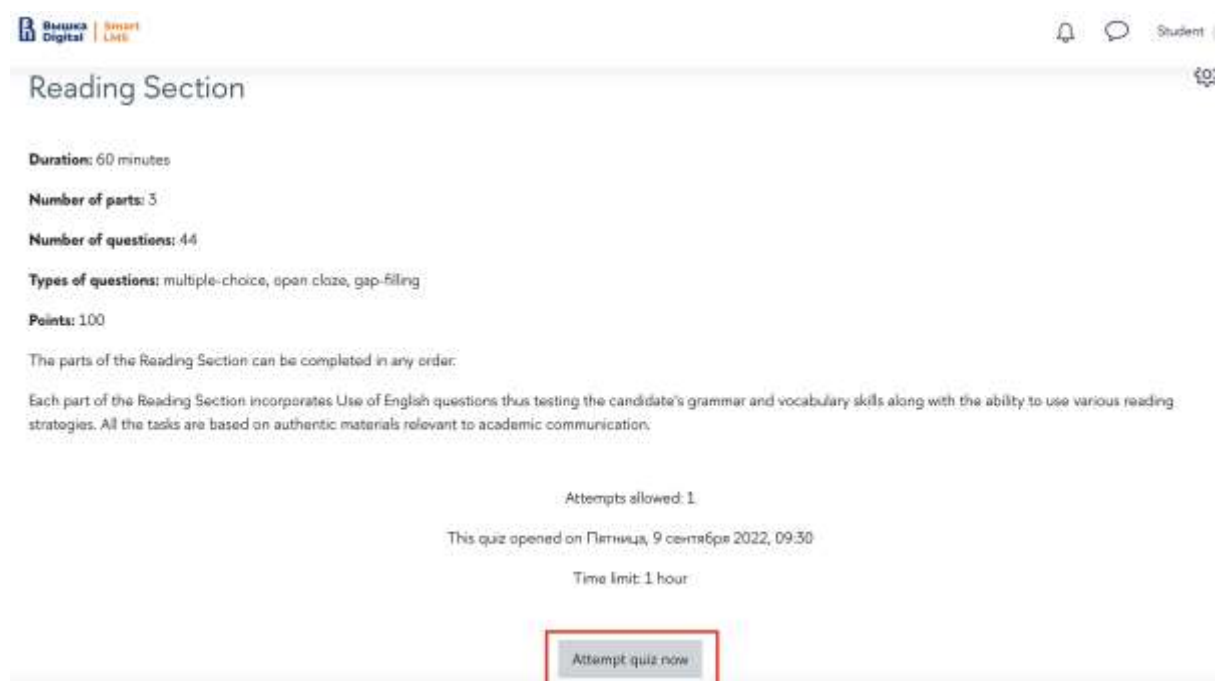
Вышка Digital | Smart LMS

Student

Reading Section

Duration: 60 minutes

Number of parts: 3

Number of questions: 44

Types of questions: multiple-choice, open cloze, gap-filling

Points: 100

The parts of the Reading Section can be completed in any order.

Each part of the Reading Section incorporates Use of English questions thus testing the candidate's grammar and vocabulary skills along with the ability to use various reading strategies. All the tasks are based on authentic materials relevant to academic communication.

Attempts allowed: 1

This quiz opened on Пятница, 9 сентября 2022, 09:30

Time limit: 1 hour

Attempt quiz now